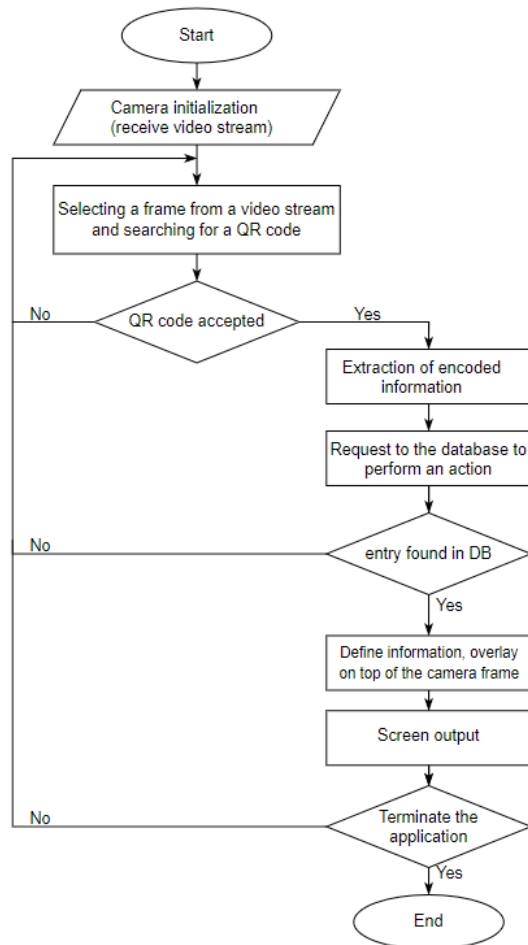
Start

Camera initialization (receive video stream)

Selecting a frame from a video stream and searching for a QR code

No

QR code accepted

Yes

Extraction of encoded information

Request to the database to perform an action

No

entry found in DB

Yes

Define information, overlay on top of the camera frame

Screen output

No

Terminate the application

Yes

End